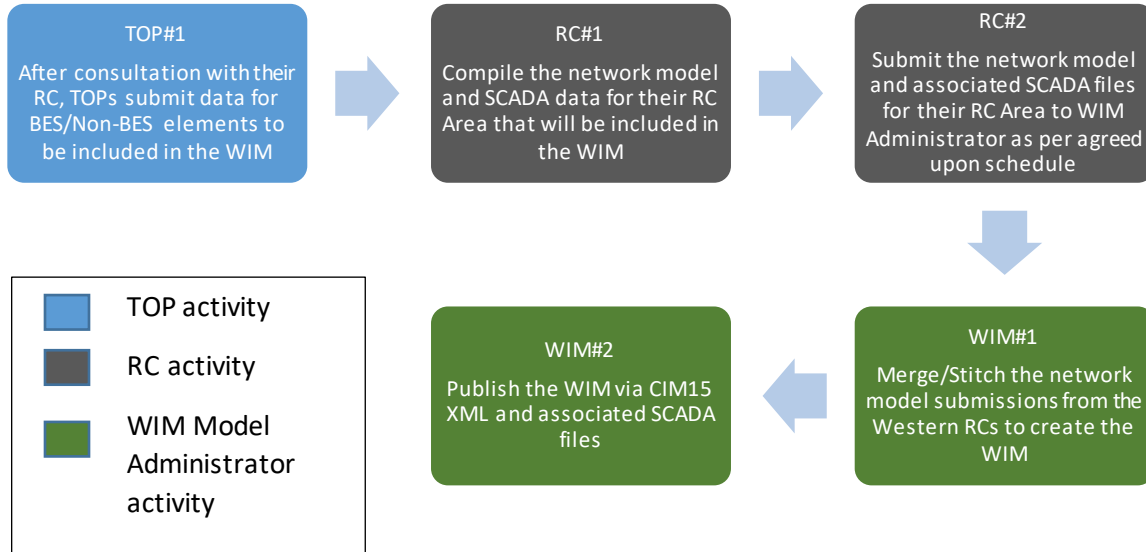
TOP#1

After consultation with their RC, TOPs submit data for BES/Non-BES elements to be included in the WIM

RC#1

Compile the network model and SCADA data for their RC Area that will be included in the WIM

RC#2

Submit the network model and associated SCADA files for their RC Area to WIM Administrator as per agreed upon schedule

WIM#1

Merge/Stitch the network model submissions from the Western RCs to create the WIM

WIM#2

Publish the WIM via CIM15 XML and associated SCADA files

TOP activity

RC activity

WIM Model Administrator activity